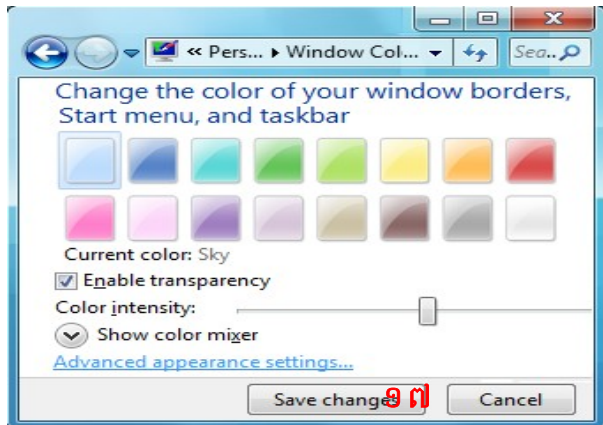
« Pers... ▸ Window Col... ▾
Sea...

Change the color of your window borders, Start menu, and taskbar

Current color: Sky
Enable transparency
Color intensity:
Show color mixer
Advanced appearance settings...

Save changes
១៧
Cancel